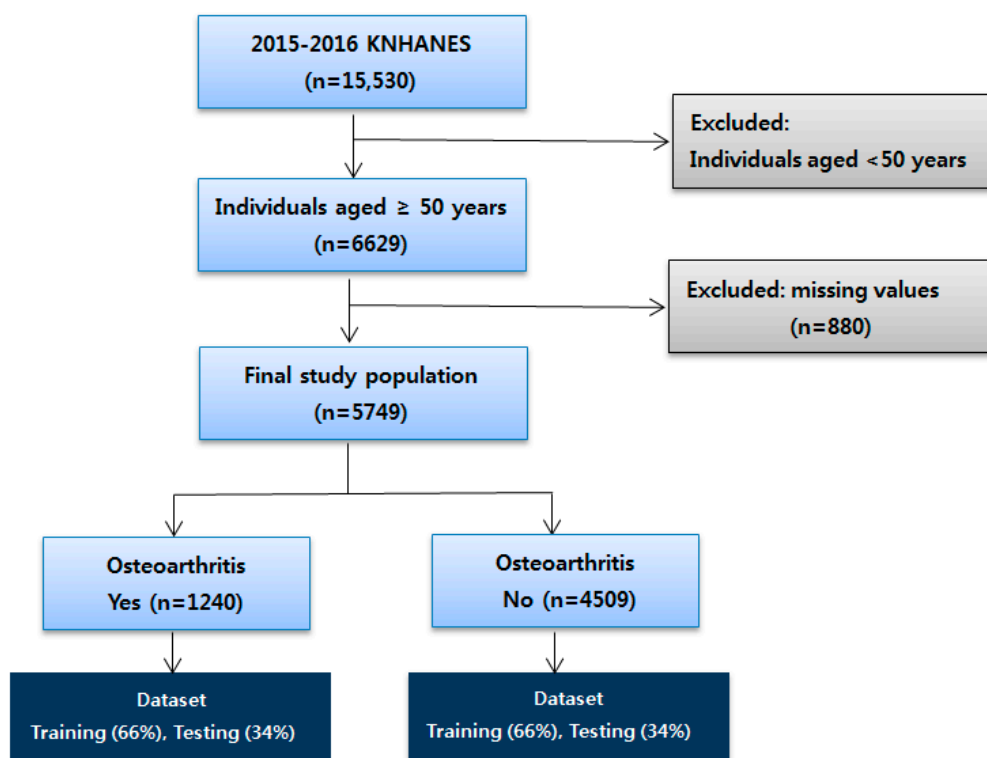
2015-2016 KNHANES
(n=15,530)

Excluded:
Individuals aged <50 years

Individuals aged ≥ 50 years
(n=6629)

Excluded: missing values
(n=880)

Final study population
(n=5749)

Osteoarthritis
Yes (n=1240)

Osteoarthritis
No (n=4509)

Dataset
Training (66%), Testing (34%)

Dataset
Training (66%), Testing (34%)